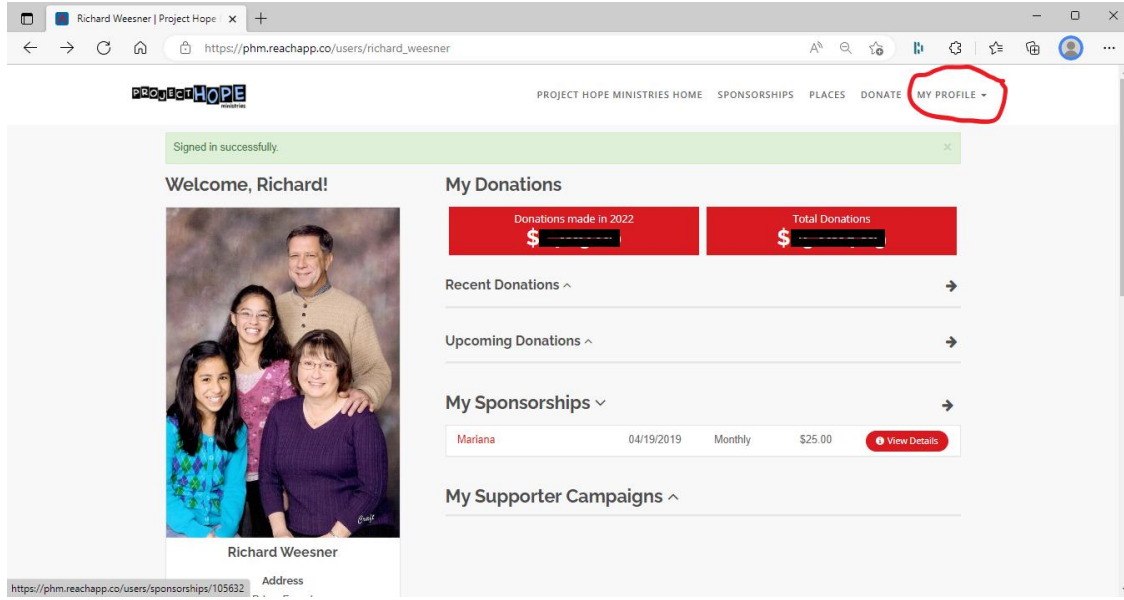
Richard Weesner | Project Hope ×
+
https://phm.reachapp.co/users/richard_weesner

PROJECT HOPE ministries

PROJECT HOPE MINISTRIES HOME SPONSORSHIPS PLACES DONATE MY PROFILE

Signed in successfully.
×

Welcome, Richard!

My Donations

Donations made in 2022
$ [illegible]

Total Donations
$ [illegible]

Recent Donations

Upcoming Donations

My Sponsorships

| Mariana | 04/19/2019 | Monthly | $25.00 | View Details |
|---|---|---|---|---|

My Supporter Campaigns

Craig

Richard Weesner

Address

https://phm.reachapp.co/users/sponsorships/105632